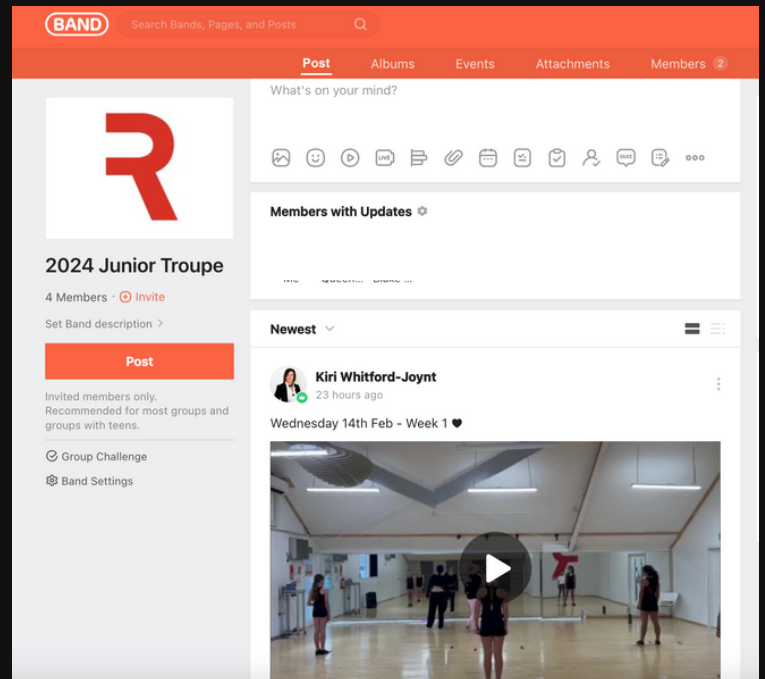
BAND
Search Bands, Pages, and Posts

Post
Albums
Events
Attachments
Members 2

R

2024 Junior Troupe
4 Members · Invite
Set Band description >
Post
Invited members only. Recommended for most groups and groups with teens.
Group Challenge
Band Settings

What's on your mind?

LIVE
QUIZ

Members with Updates
Me Queen... Blake ...

Newest

Kiri Whitford-Joynt
23 hours ago
Wednesday 14th Feb - Week 1 ♥